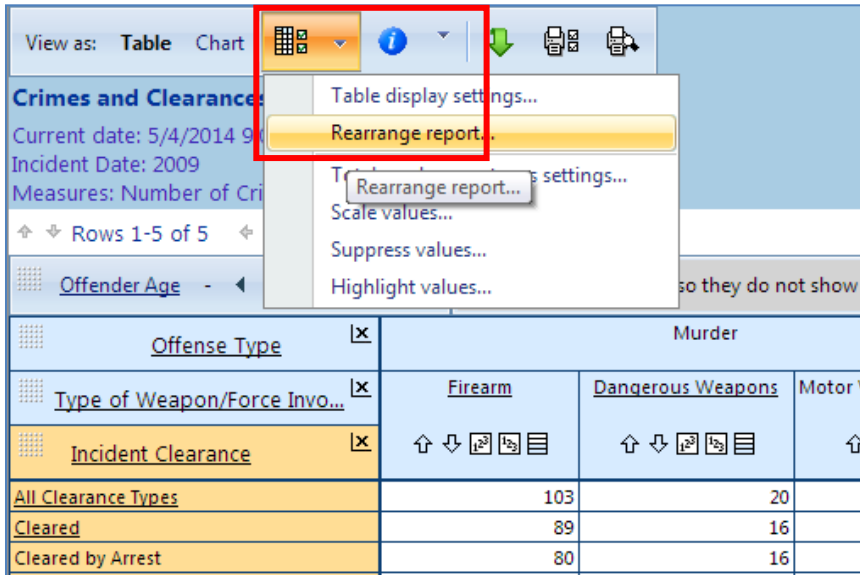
View as: Table Chart

Crimes and Clearance

Current date: 5/4/2014 9

Incident Date: 2009

Measures: Number of Cri

Table display settings...

Rearrange report...

To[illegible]s settings...

Rearrange report...

Scale values...

Suppress values...

Highlight values...

Rows 1-5 of 5

Offender Age -

so they do not show

| Offense Type | Murder | | |
|---|---|---|---|
| Type of Weapon/Force Invo... | Firearm | Dangerous Weapons | Motor V |
| Incident Clearance | | | |
| All Clearance Types | 103 | 20 | |
| Cleared | 89 | 16 | |
| Cleared by Arrest | 80 | 16 | |